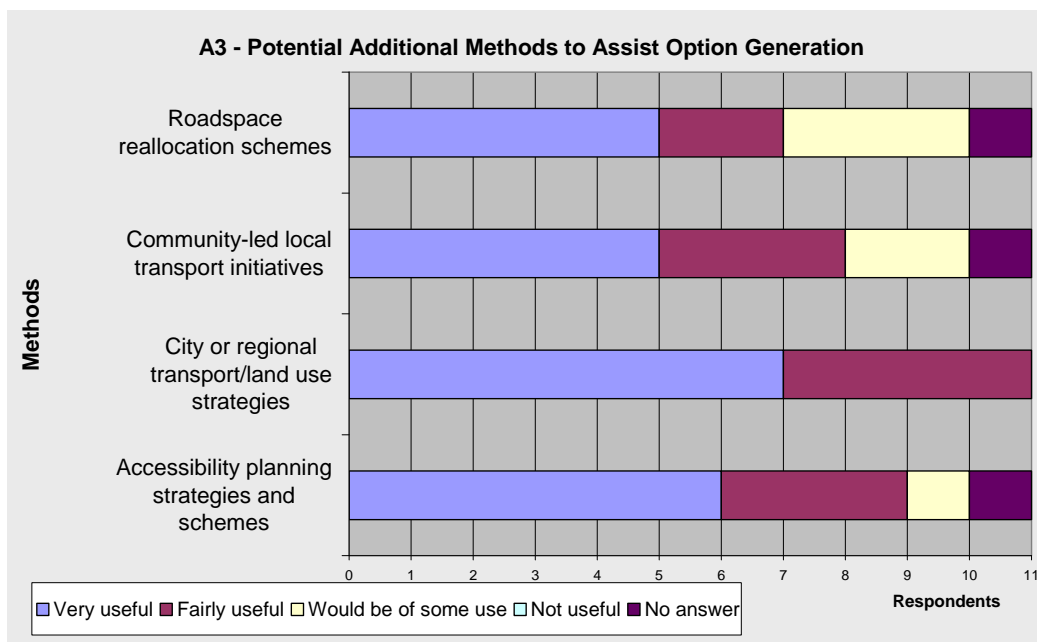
A3 - Potential Additional Methods to Assist Option Generation

Methods

Roadspace reallocation schemes

Community-led local transport initiatives

City or regional transport/land use strategies

Accessibility planning strategies and schemes

0 1 2 3 4 5 6 7 8 9 10 11

Respondents

Very useful Fairly useful Would be of some use Not useful No answer